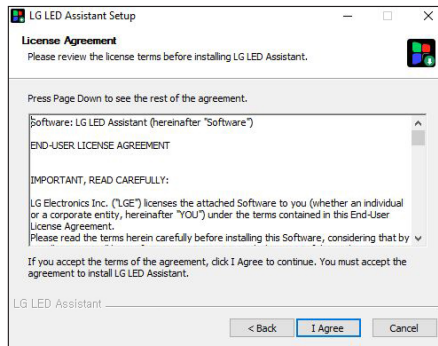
LG LED Assistant Setup

License Agreement
Please review the license terms before installing LG LED Assistant.

Press Page Down to see the rest of the agreement.

Software: LG LED Assistant (hereinafter "Software")

END-USER LICENSE AGREEMENT

IMPORTANT, READ CAREFULLY:

LG Electronics Inc. ("LGE") licenses the attached Software to you (whether an individual or a corporate entity, hereinafter "YOU") under the terms contained in this End-User License Agreement.
Please read the terms herein carefully before installing this Software, considering that by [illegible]

If you accept the terms of the agreement, click I Agree to continue. You must accept the agreement to install LG LED Assistant.

LG LED Assistant

< Back
I Agree
Cancel